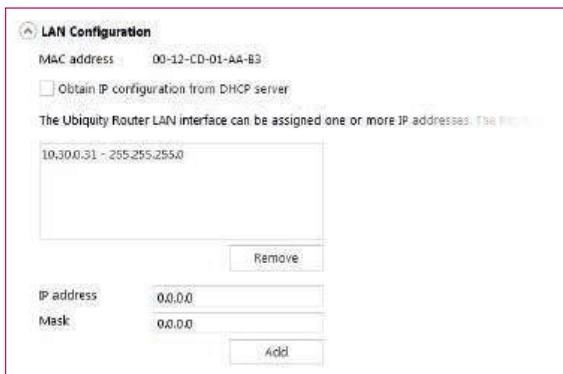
LAN Configuration

MAC address 00-12-CD-01-AA-B3

Obtain IP configuration from DHCP server

The Ubiquity Router LAN interface can be assigned one or more IP addresses. The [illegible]

10.30.0.31 - 255.255.255.0

Remove

IP address 0.0.0.0

Mask 0.0.0.0

Add